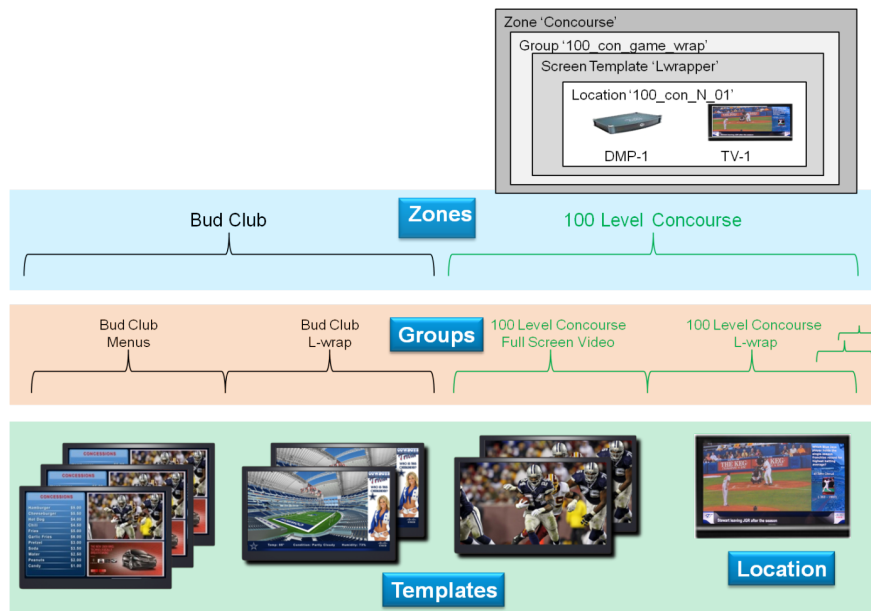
Zone 'Concourse'

Group '100_con_game_wrap'

Screen Template 'Lwrapper'

Location '100_con_N_01'

DMP-1

TV-1

Bud Club

Zones

100 Level Concourse

Bud Club Menus

Bud Club L-wrap

Groups

100 Level Concourse Full Screen Video

100 Level Concourse L-wrap

CONCESSIONS

CONCESSIONS

CONCESSIONS

Templates

Location